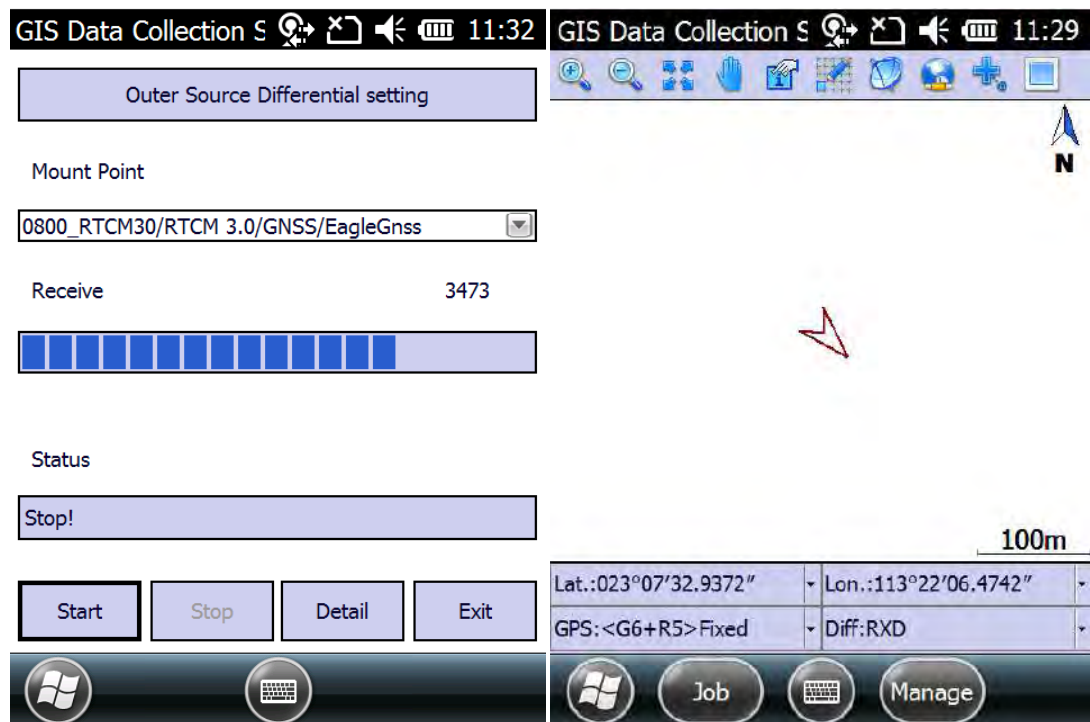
GIS Data Collection S 11:32

Outer Source Differential setting

Mount Point

0800_RTCM30/RTCM 3.0/GNSS/EagleGnss

Receive 3473

Status

Stop!

Start Stop Detail Exit

GIS Data Collection S 11:29

N

100m

Lat.:023°07′32.9372″ Lon.:113°22′06.4742″

GPS:<G6+R5>Fixed Diff:RXD

Job Manage